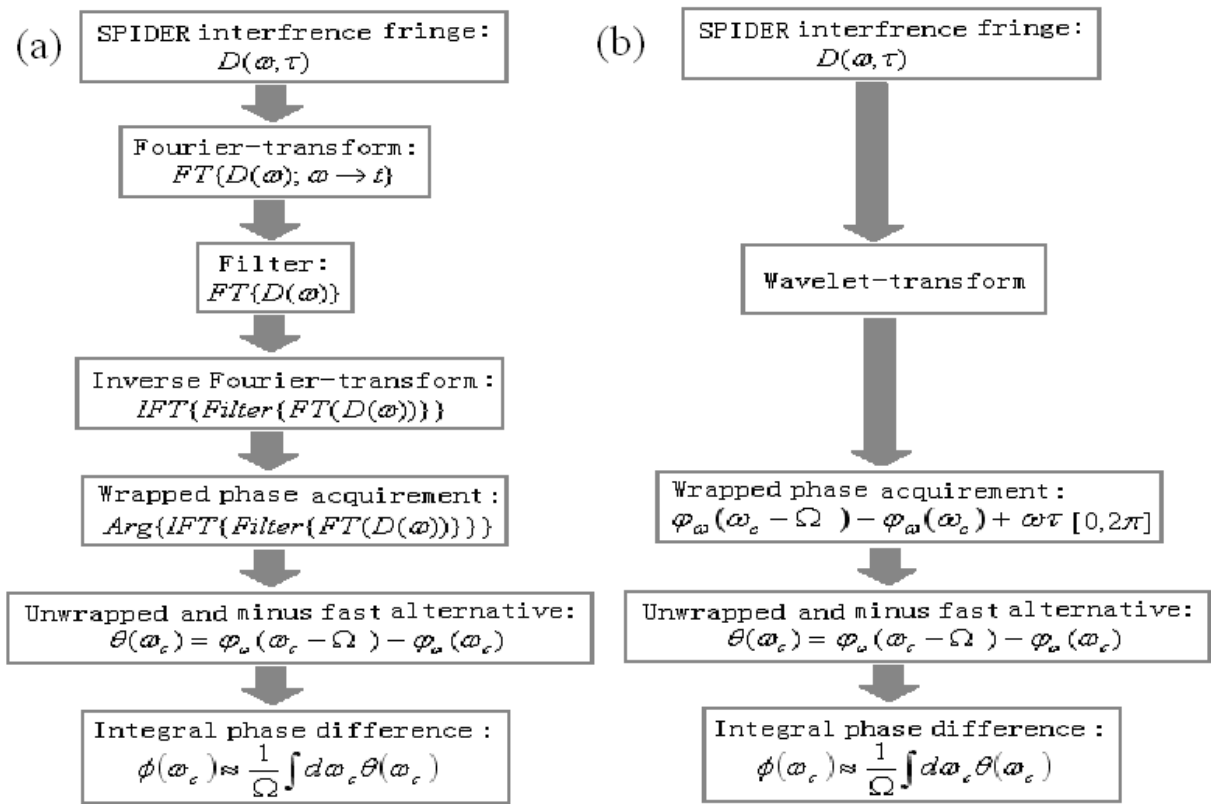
(a)

SPIDER interfrence fringe: $D(\varpi,\tau)$

Fourier-transform: $FT\{D(\varpi); \varpi \rightarrow t\}$

Filter: $FT\{D(\varpi)\}$

Inverse Fourier-transform: $IFT\{Filter\{FT(D(\varpi))\}\}$

Wrapped phase acquirement: $Arg\{IFT\{Filter\{FT(D(\varpi))\}\}\}$

Unwrapped and minus fast alternative: $\theta(\varpi_c) = \varphi_\omega(\varpi_c - \Omega) - \varphi_\omega(\varpi_c)$

Integral phase difference: $\phi(\varpi_c) \approx \frac{1}{\Omega}\int d\varpi_c \theta(\varpi_c)$

(b)

SPIDER interfrence fringe: $D(\varpi,\tau)$

Wavelet-transform

Wrapped phase acquirement: $\varphi_\omega(\omega_c - \Omega) - \varphi_\omega(\omega_c) + \omega\tau$ $[0,2\pi]$

Unwrapped and minus fast alternative: $\theta(\varpi_c) = \varphi_\omega(\varpi_c - \Omega) - \varphi_\omega(\varpi_c)$

Integral phase difference: $\phi(\varpi_c) \approx \frac{1}{\Omega}\int d\varpi_c \theta(\varpi_c)$